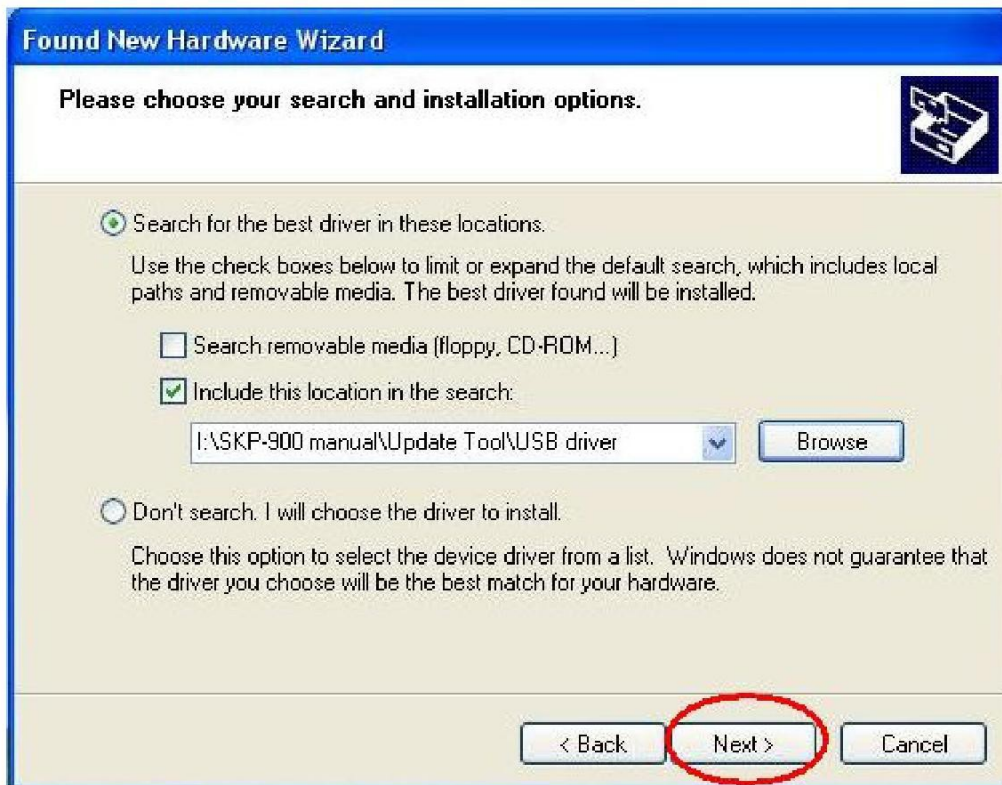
Found New Hardware Wizard

Please choose your search and installation options.

Search for the best driver in these locations.

Use the check boxes below to limit or expand the default search, which includes local paths and removable media. The best driver found will be installed.

Search removable media (floppy, CD-ROM...)

Include this location in the search:

I:\SKP-900 manual\Update Tool\USB driver

Browse

Don't search. I will choose the driver to install.

Choose this option to select the device driver from a list. Windows does not guarantee that the driver you choose will be the best match for your hardware.

< Back

Next >

Cancel